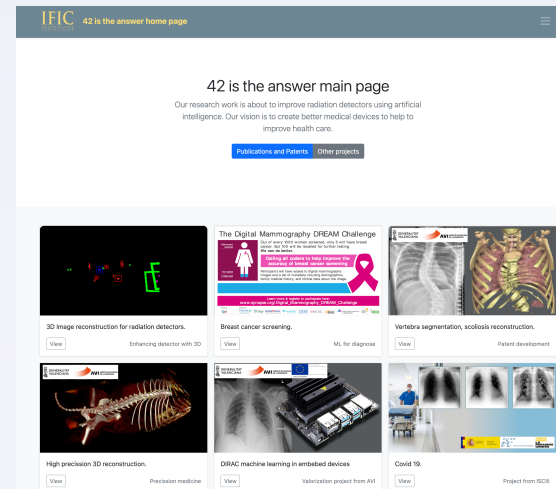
IFIC 42 is the answer home page

42 is the answer main page

Our research work is about to improve radiation detectors using artificial intelligence. Our vision is to create better medical devices to help to improve health care.

Publications and Patents Other projects

3D image reconstruction for radiation detectors.

View Enhancing detector with 3D

The Digital Mammography DREAM Challenge

Calling all coders to help improve the accuracy of breast cancer screening

Learn more & register to participate here:

Breast cancer screening.

View ML for diagnose

GENERALITAT VALENCIANA

Vertebra segmentation, scoliosis reconstruction.

View Patent development

GENERALITAT VALENCIANA

High precission 3D reconstruction.

View Precision medicine

GENERALITAT VALENCIANA

DIRAC machine learning in embeded devices

View Valorization project from AVI

Covid 19.

View Project from ISCIII